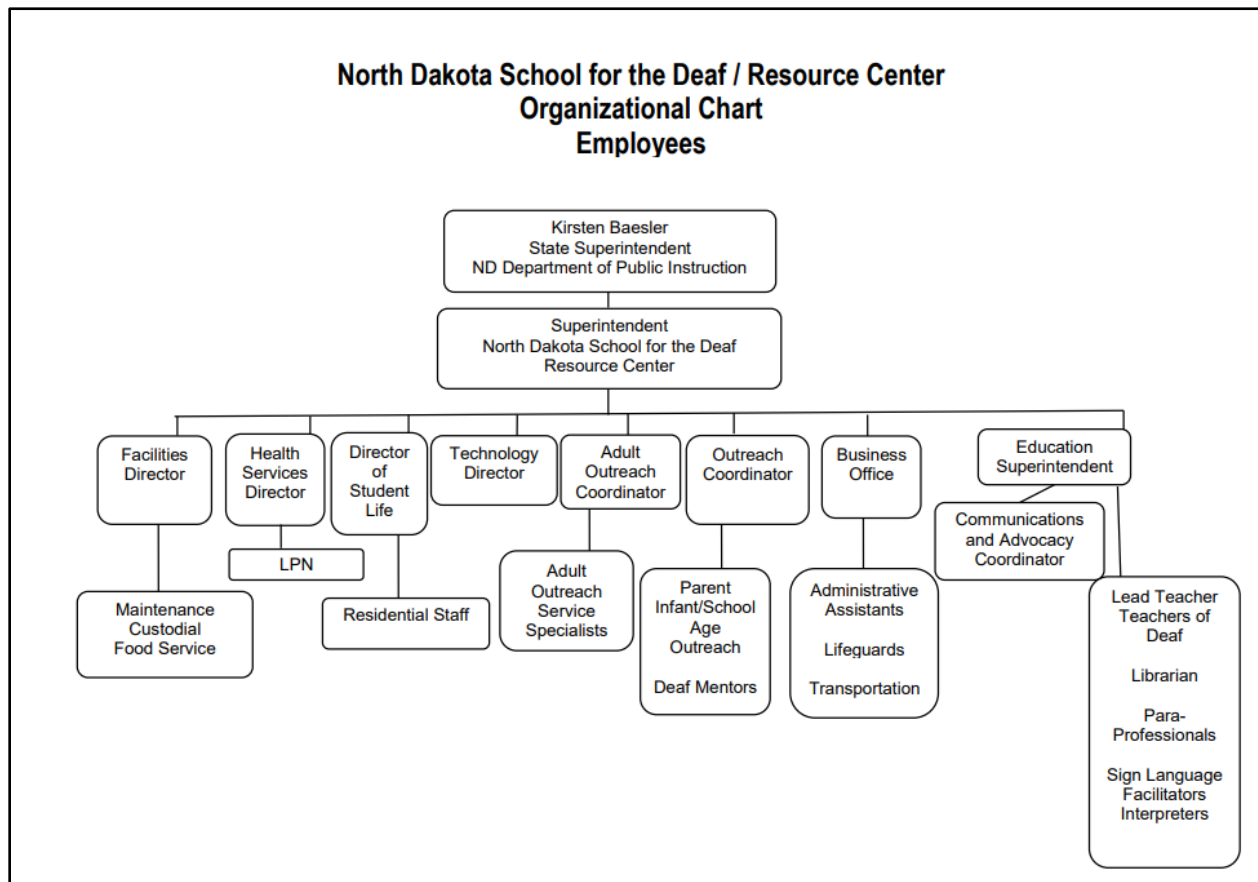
North Dakota School for the Deaf / Resource Center
Organizational Chart
Employees

Kirsten Baesler
State Superintendent
ND Department of Public Instruction

Superintendent
North Dakota School for the Deaf
Resource Center

Facilities Director

Maintenance
Custodial
Food Service

Health Services Director

LPN

Director of Student Life

Residential Staff

Technology Director

Adult Outreach Coordinator

Adult Outreach Service Specialists

Outreach Coordinator

Parent Infant/School Age Outreach

Deaf Mentors

Business Office

Administrative Assistants

Lifeguards

Transportation

Education Superintendent

Communications and Advocacy Coordinator

Lead Teacher
Teachers of Deaf

Librarian

Para-Professionals

Sign Language Facilitators
Interpreters